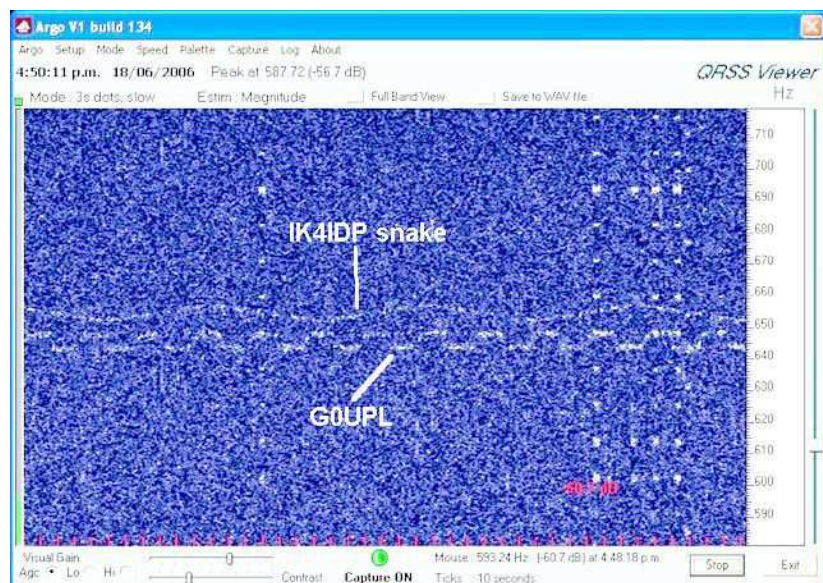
Argo V1 build 134

Argo Setup Mode Speed Palette Capture Log About

4:50:11 p.m. 18/06/2006 Peak at 587.72 (-56.7 dB)

QRSS Viewer

Mode : 3s dots, slow Estim : Magnitude Full Band View Save to WAV file

Hz

710
700
690
680
670
660
650
640
630
620
610
600
590

IK4IDP snake

G0UPL

-60.7 dB

Visual Gain
Agc Lo Hi

Contrast

Capture ON

Mouse : 593.24 Hz (-60.7 dB) at 4:48:18 p.m.
Ticks : 10 seconds

Stop

Exit